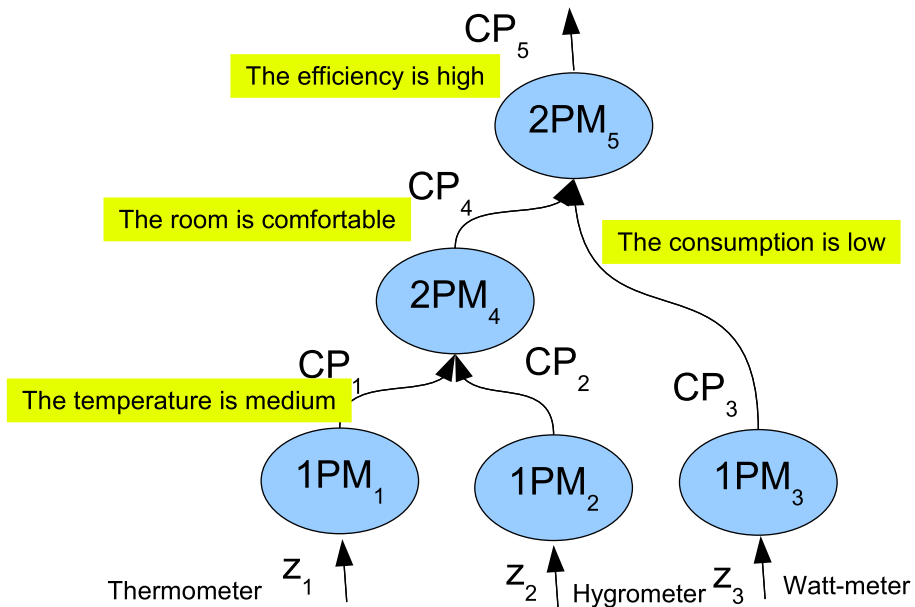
$CP_5$

The efficiency is high

$2PM_5$

$CP_4$

The room is comfortable

The consumption is low

$2PM_4$

$CP_1$

$CP_2$

The temperature is medium

$CP_3$

$1PM_1$

$1PM_2$

$1PM_3$

Thermometer $z_1$

$z_2$ Hygrometer $z_3$ Watt-meter